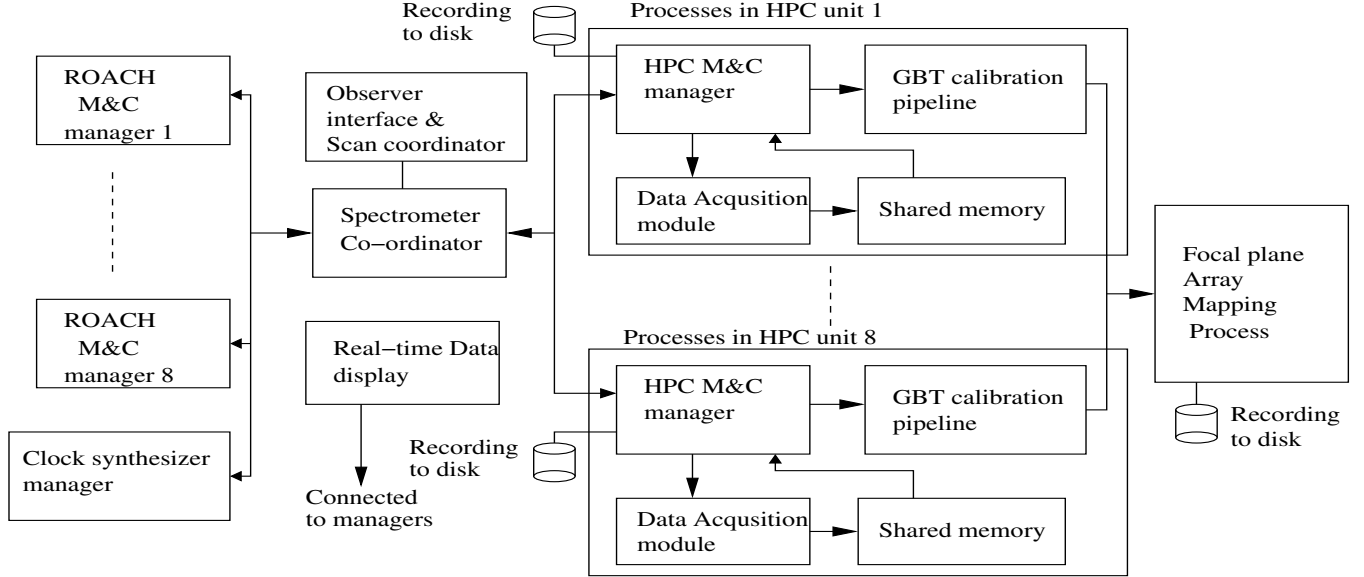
ROACH M&C manager 1

ROACH M&C manager 8

Clock synthesizer manager

Observer interface & Scan coordinator

Spectrometer Co−ordinator

Real−time Data display

Connected to managers

Recording to disk

Processes in HPC unit 1

HPC M&C manager

GBT calibration pipeline

Data Acqusition module

Shared memory

Processes in HPC unit 8

HPC M&C manager

GBT calibration pipeline

Recording to disk

Data Acqusition module

Shared memory

Focal plane Array Mapping Process

Recording to disk